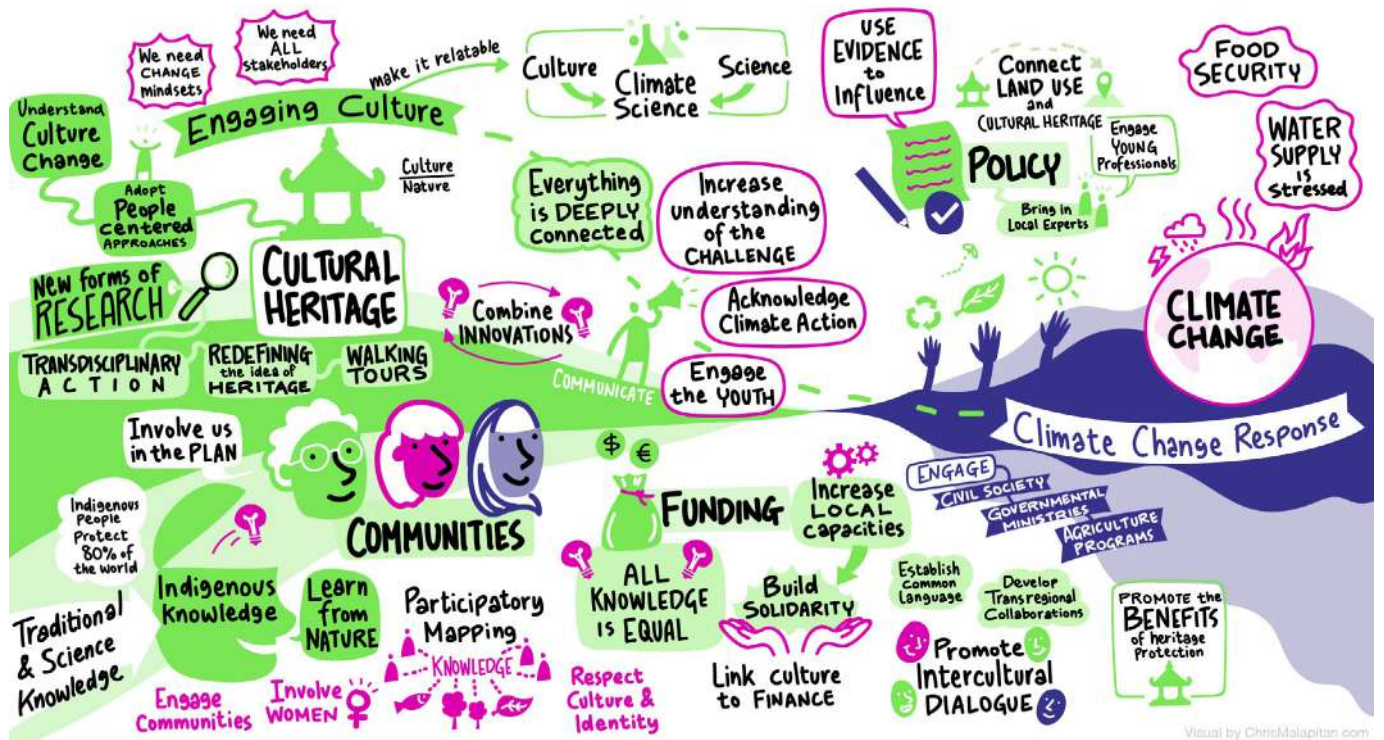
We need CHANGE mindsets

We need ALL stakeholders

make it relatable

Culture

Climate Science

Science

USE EVIDENCE to Influence

Connect LAND USE and CULTURAL HERITAGE

Engage YOUNG Professionals

FOOD SECURITY

WATER SUPPLY is stressed

Understand Culture Change

Engaging Culture

Culture
Nature

Adopt People centered APPROACHES

Everything is DEEPLY connected

Increase understanding of the CHALLENGE

POLICY

Bring in Local Experts

CULTURAL HERITAGE

New forms of RESEARCH

Combine INNOVATIONS

Acknowledge Climate Action

CLIMATE CHANGE

TRANSDISCIPLINARY ACTION

REDEFINING the idea of HERITAGE

WALKING TOURS

COMMUNICATE

Engage the YOUTH

Climate Change Response

Involve us in the PLAN

$ €

Increase LOCAL capacities

ENGAGE

CIVIL SOCIETY

GOVERNMENTAL MINISTRIES

AGRICULTURE PROGRAMS

Indigenous People Protect 80% of the world

COMMUNITIES

FUNDING

Indigenous Knowledge

Learn from NATURE

ALL KNOWLEDGE IS EQUAL

Build SOLIDARITY

Establish Common Language

Develop Transregional Collaborations

PROMOTE the BENEFITS of heritage protection

Traditional & Science Knowledge

Participatory Mapping

KNOWLEDGE

Promote Intercultural DIALOGUE

Engage Communities

Involve WOMEN

Respect Culture & Identity

Link culture to FINANCE

Visual by ChrisMalapitan.com